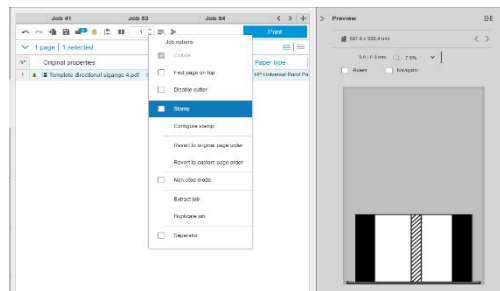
Job 41 Job 53 Job 54 < > +

Print

1 page | 1 selected

Original properties

Paper type

1 Template directional signage 4.pdf

Universal Bond Pa

Job options

Collate

Feed page on top

Disable cutter

Stamp

Configure stamp

Revert to original page order

Revert to custom page order

Non stop mode

Extract job

Duplicate job

Separator

> Preview

597.0 x 333.4 mm

0.0 | 0.0 mm 7.8%

Rulers Navigator